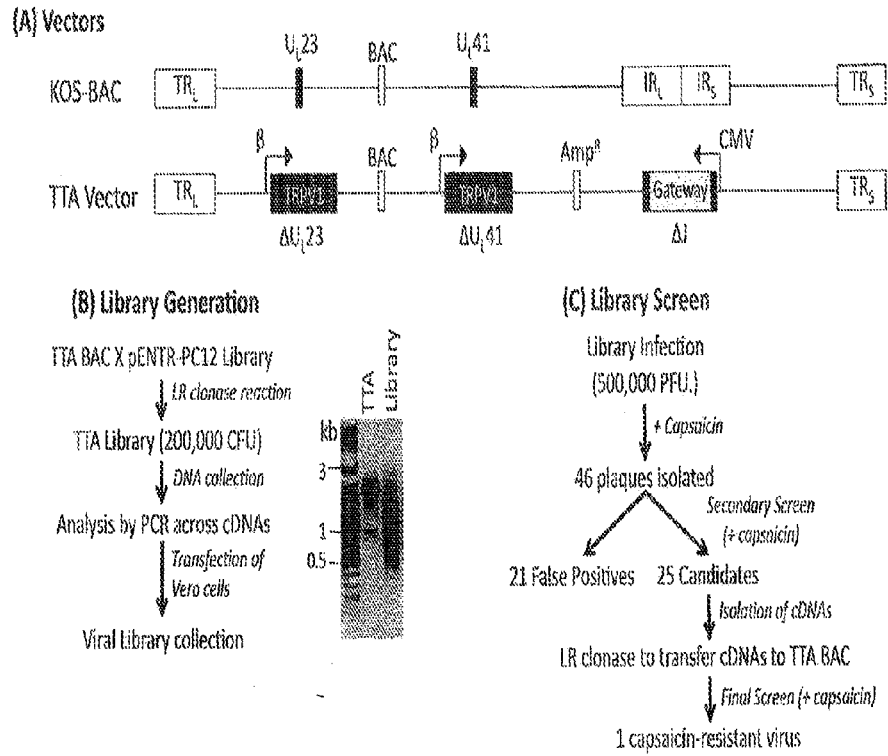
(A) Vectors

KOS-BAC $TR_L$ $U_L23$ BAC $U_L41$ $IR_L$ $IR_S$ $TR_S$

TTA Vector $TR_L$ β TRPV1 $\Delta U_L23$ BAC β TRPV1 $\Delta U_L41$ $Amp^R$ Gateway CMV ΔJ $TR_S$

(B) Library Generation

TTA BAC X pENTR-PC12 Library

LR clonase reaction

TTA Library (200,000 CFU)

DNA collection

Analysis by PCR across cDNAs

Transfection of Vero cells

Viral Library collection

kb 3 1 0.5 TTA Library

(C) Library Screen

Library Infection (500,000 PFU)

+ Capsaicin

46 plaques isolated

Secondary Screen (+ capsaicin)

21 False Positives 25 Candidates

Isolation of cDNAs

LR clonase to transfer cDNAs to TTA BAC

Final Screen (+ capsaicin)

1 capsaicin-resistant virus